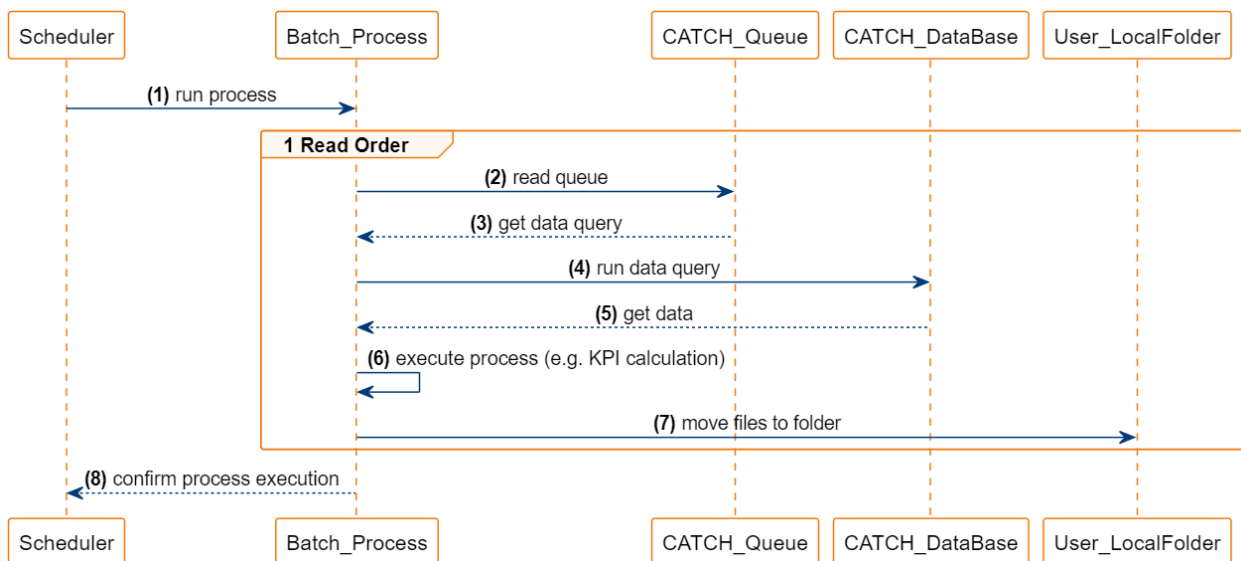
Scheduler

Batch_Process

CATCH_Queue

CATCH_DataBase

User_LocalFolder

**(1)** run process

1 Read Order

**(2)** read queue

**(3)** get data query

**(4)** run data query

**(5)** get data

**(6)** execute process (e.g. KPI calculation)

**(7)** move files to folder

**(8)** confirm process execution

Scheduler

Batch_Process

CATCH_Queue

CATCH_DataBase

User_LocalFolder